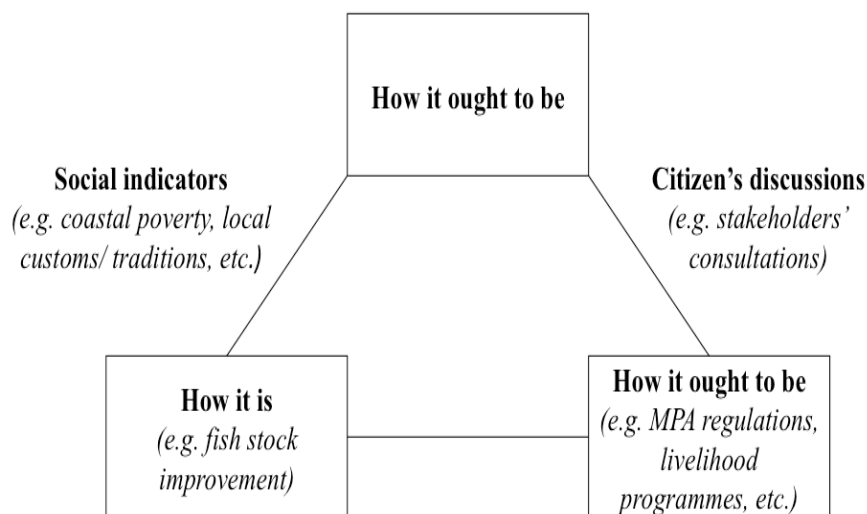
How it ought to be

Social indicators
(e.g. coastal poverty, local customs/ traditions, etc.)

Citizen's discussions
(e.g. stakeholders' consultations)

How it is
(e.g. fish stock improvement)

How it ought to be
(e.g. MPA regulations, livelihood programmes, etc.)